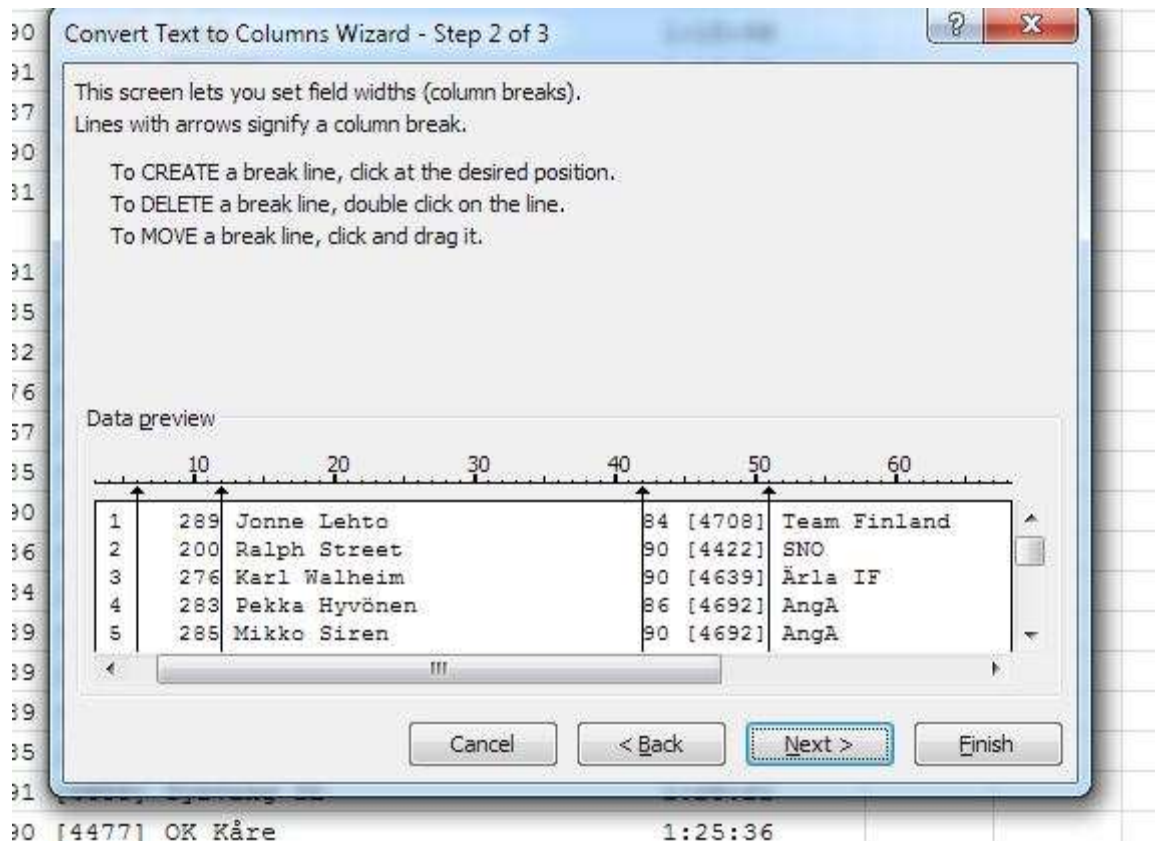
Convert Text to Columns Wizard - Step 2 of 3

?
X

This screen lets you set field widths (column breaks).
Lines with arrows signify a column break.

To CREATE a break line, click at the desired position.
To DELETE a break line, double click on the line.
To MOVE a break line, click and drag it.

Data preview

10 20 30 40 50 60

| | | | | |
|---|---|---|---|---|
| 1 | 289 | Jonne Lehto | 84 [4708] | Team Finland |
| 2 | 200 | Ralph Street | 90 [4422] | SNO |
| 3 | 276 | Karl Walheim | 90 [4639] | Ärla IF |
| 4 | 283 | Pekka Hyvönen | 86 [4692] | AngA |
| 5 | 285 | Mikko Siren | 90 [4692] | AngA |

Cancel
< Back
Next >
Finish

90
91
87
90
81
91
85
82
76
57
85
90
86
84
89
89
89
85
91
90 [4477] OK Kåre 1:25:36